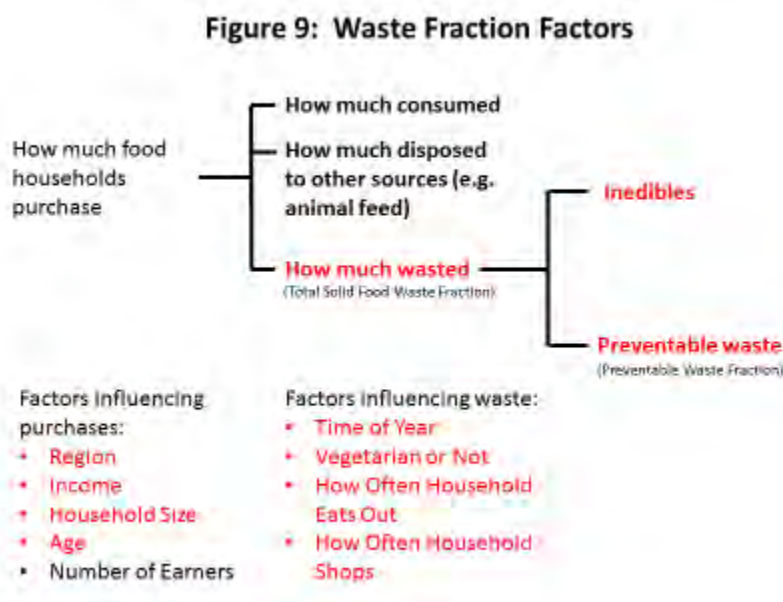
Figure 9: Waste Fraction Factors

How much food households purchase

How much consumed

How much disposed to other sources (e.g. animal feed)

How much wasted
(Total Solid Food Waste Fraction)

Inedibles

Preventable waste
(Preventable Waste Fraction)

Factors influencing purchases:
• Region
• Income
• Household Size
• Age
• Number of Earners

Factors influencing waste:
• Time of Year
• Vegetarian or Not
• How Often Household Eats Out
• How Often Household Shops